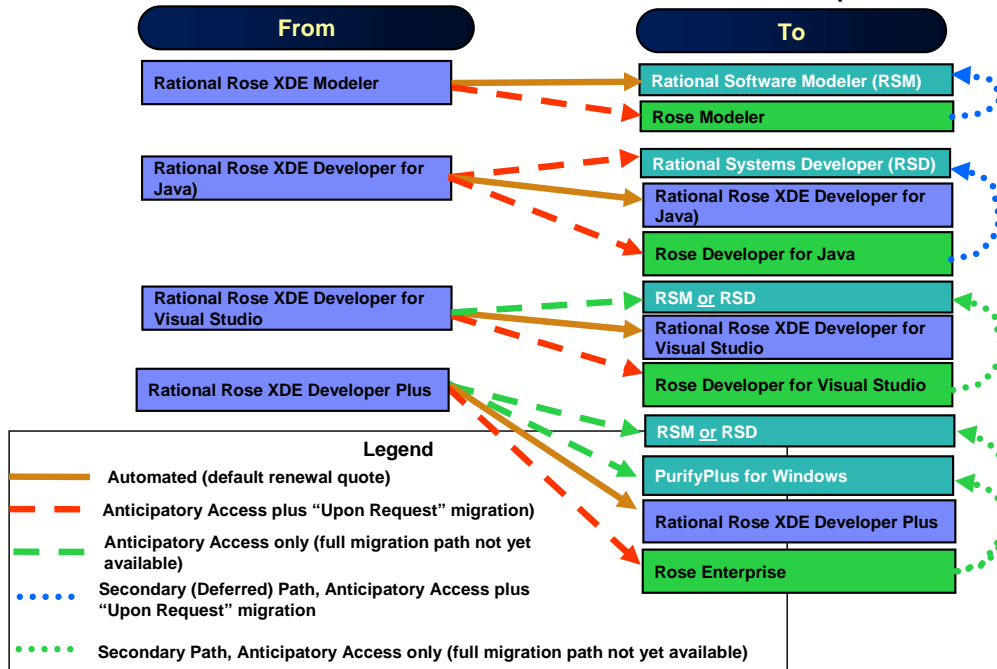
From

To

Rational Rose XDE Modeler

Rational Software Modeler (RSM)

Rose Modeler

Rational Rose XDE Developer for Java)

Rational Systems Developer (RSD)

Rational Rose XDE Developer for Java)

Rose Developer for Java

Rational Rose XDE Developer for Visual Studio

RSM or RSD

Rational Rose XDE Developer for Visual Studio

Rose Developer for Visual Studio

Rational Rose XDE Developer Plus

RSM or RSD

PurifyPlus for Windows

Rational Rose XDE Developer Plus

Rose Enterprise

Legend

Automated (default renewal quote)

Anticipatory Access plus “Upon Request” migration

Anticipatory Access only (full migration path not yet available)

Secondary (Deferred) Path, Anticipatory Access plus “Upon Request” migration

Secondary Path, Anticipatory Access only (full migration path not yet available)